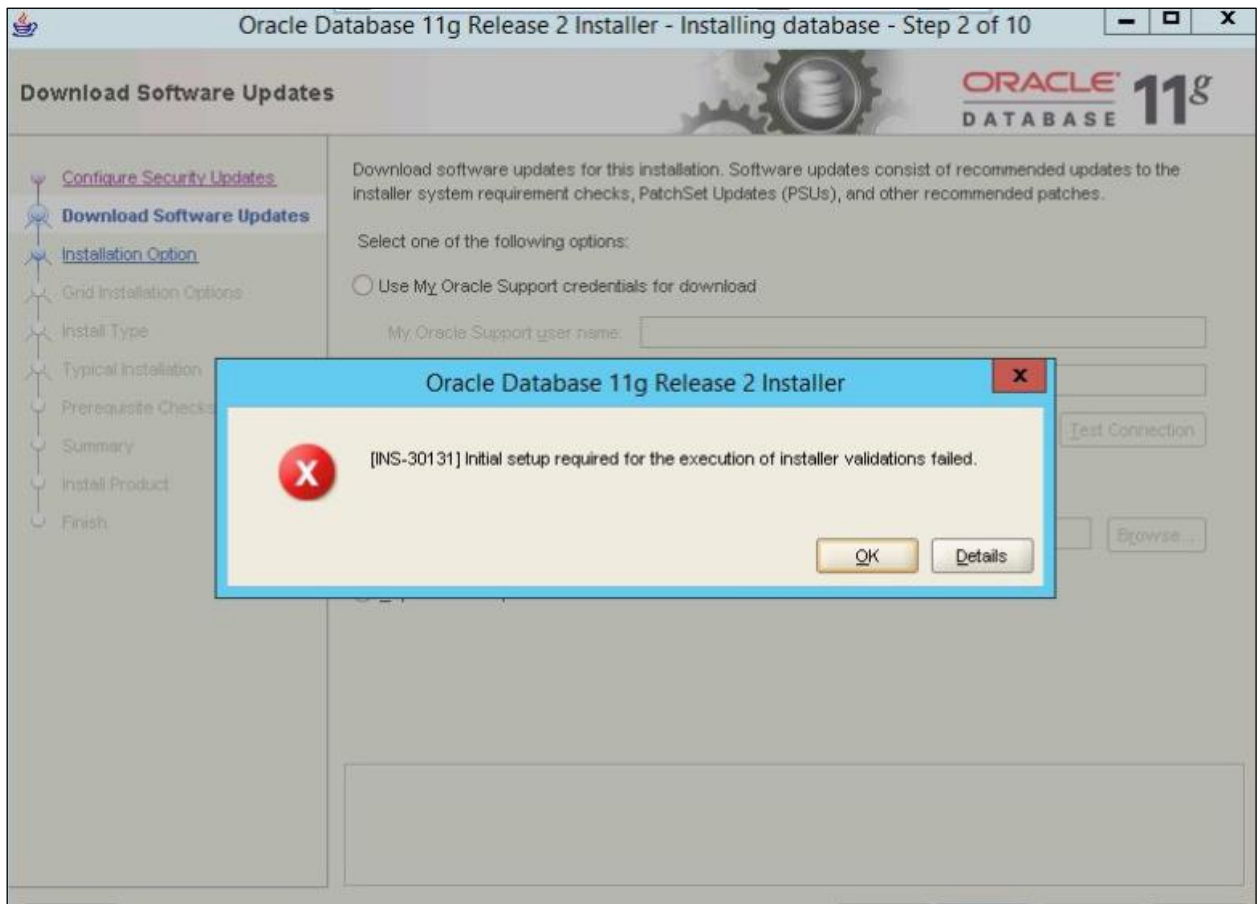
Oracle Database 11g Release 2 Installer - Installing database - Step 2 of 10

Download Software Updates

ORACLE DATABASE 11g

Configure Security Updates
Download Software Updates
Installation Option
Grid Installation Options
Install Type
Typical Installation
Prerequisite Checks
Summary
Install Product
Finish

Download software updates for this installation. Software updates consist of recommended updates to the installer system requirement checks, PatchSet Updates (PSUs), and other recommended patches.

Select one of the following options:

Use My Oracle Support credentials for download

My Oracle Support user name:

Test Connection

Browse...

Oracle Database 11g Release 2 Installer

[INS-30131] Initial setup required for the execution of installer validations failed.

OK

Details